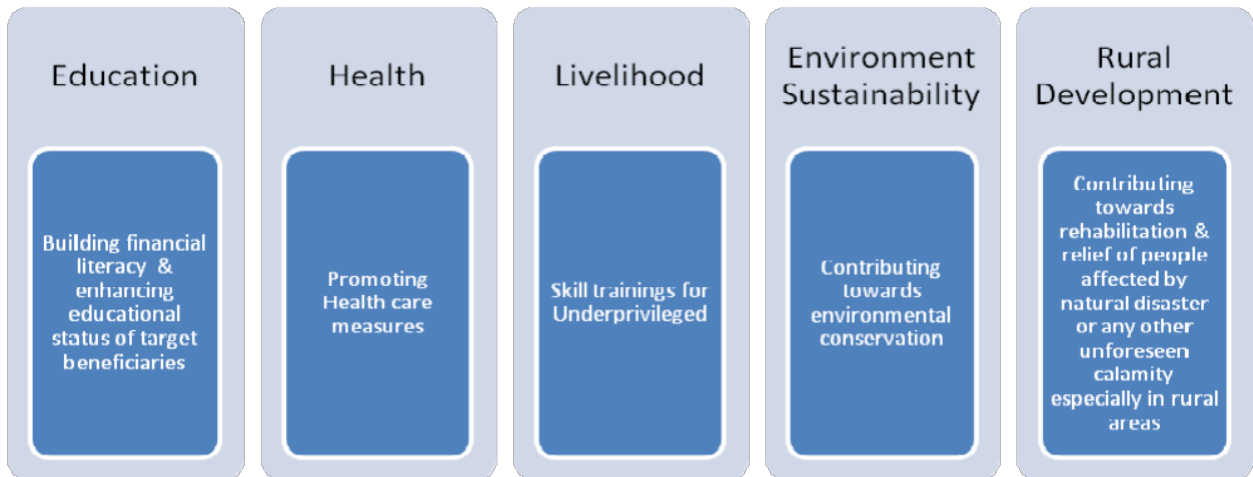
Education

Building financial literacy & enhancing educational status of target beneficiaries

Health

Promoting Health care measures

Livelihood

Skill trainings for Underprivileged

Environment Sustainability

Contributing towards environmental conservation

Rural Development

Contributing towards rehabilitation & relief of people affected by natural disaster or any other unforeseen calamity especially in rural areas